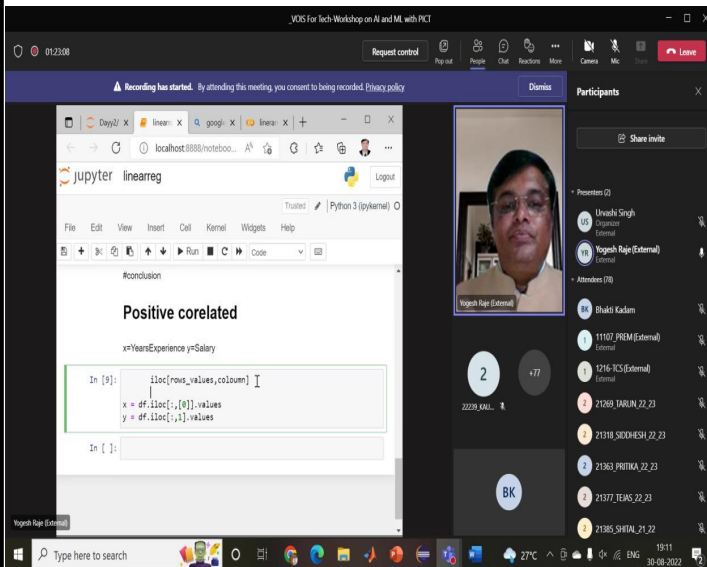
_VOIS For Tech-Workshop on AI and ML with PICT

01:23:08

Request control

Pop out People Chat Reactions More Camera Mic Share Leave

Recording has started. By attending this meeting, you consent to being recorded. Privacy policy

Dismiss

Participants

Share invite

Dayy2/ linearr googl linear

localhost:8888/noteboo...

jupyter linearreg

Logout

Trusted Python 3 (ipykernel)

File Edit View Insert Cell Kernel Widgets Help

Run Code

#conclusion

Positive corelated

x=YearsExperience y=Salary

In [9]: iloc[rows_values,coloumn]

x = df.iloc[:,[0]].values
y = df.iloc[:,1].values

In [ ]:

Yogesh Raje (External)

2

+77

22239_KAU...

BK

Presenters (2)

US Urvashi Singh Organizer External

YR Yogesh Raje (External) External

Attendees (78)

BK Bhakti Kadam

1 11107_PREM (External) External

1 1216-TCS (External) External

2 21269_TARUN_22_23

2 21318_SIDDHESH_22_23

2 21363_PRITIKA_22_23

2 21377_TEJAS_22_23

2 21385_SHITAL_21_22

Yogesh Raje (External)

Type here to search

27°C ENG 19:11 30-08-2022